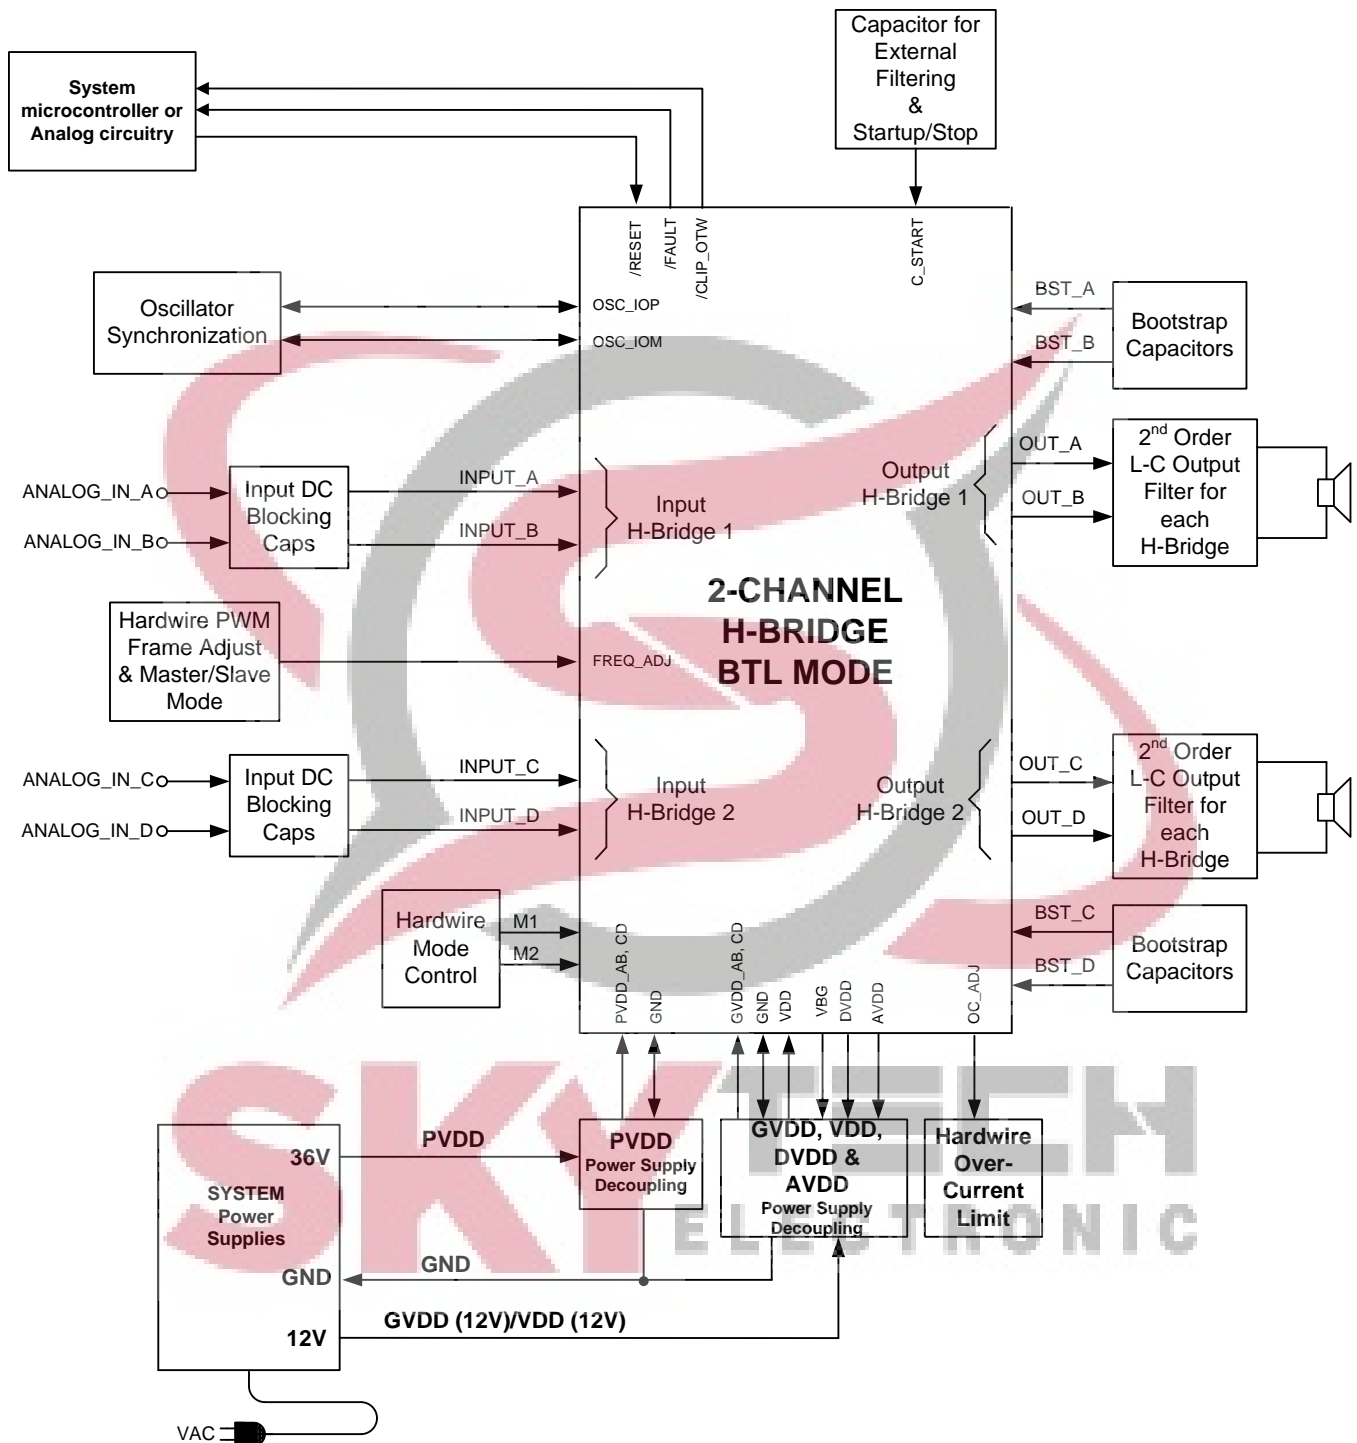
System microcontroller or Analog circuitry

Capacitor for External Filtering & Startup/Stop

/RESET
/FAULT
/CLIP_OTW
C_START

Oscillator Synchronization

OSC_IOP
OSC_IOM

BST_A
BST_B

Bootstrap Capacitors

ANALOG_IN_A
ANALOG_IN_B

Input DC Blocking Caps

INPUT_A
INPUT_B

Input H-Bridge 1

Output H-Bridge 1

OUT_A
OUT_B

$2^{nd}$ Order L-C Output Filter for each H-Bridge

Hardwire PWM Frame Adjust & Master/Slave Mode

FREQ_ADJ

2-CHANNEL H-BRIDGE BTL MODE

ANALOG_IN_C
ANALOG_IN_D

Input DC Blocking Caps

INPUT_C
INPUT_D

Input H-Bridge 2

Output H-Bridge 2

OUT_C
OUT_D

$2^{nd}$ Order L-C Output Filter for each H-Bridge

Hardwire Mode Control

M1
M2

BST_C
BST_D

Bootstrap Capacitors

PVDD_AB, CD
GND
GVDD_AB, CD
GND
VDD
VBG
DVDD
AVDD
OC_ADJ

SYSTEM Power Supplies

36V
PVDD

PVDD Power Supply Decoupling

GVDD, VDD, DVDD & AVDD Power Supply Decoupling

Hardwire Over-Current Limit

GND
GND

12V
GVDD (12V)/VDD (12V)

VAC

SKYTECH ELECTRONIC